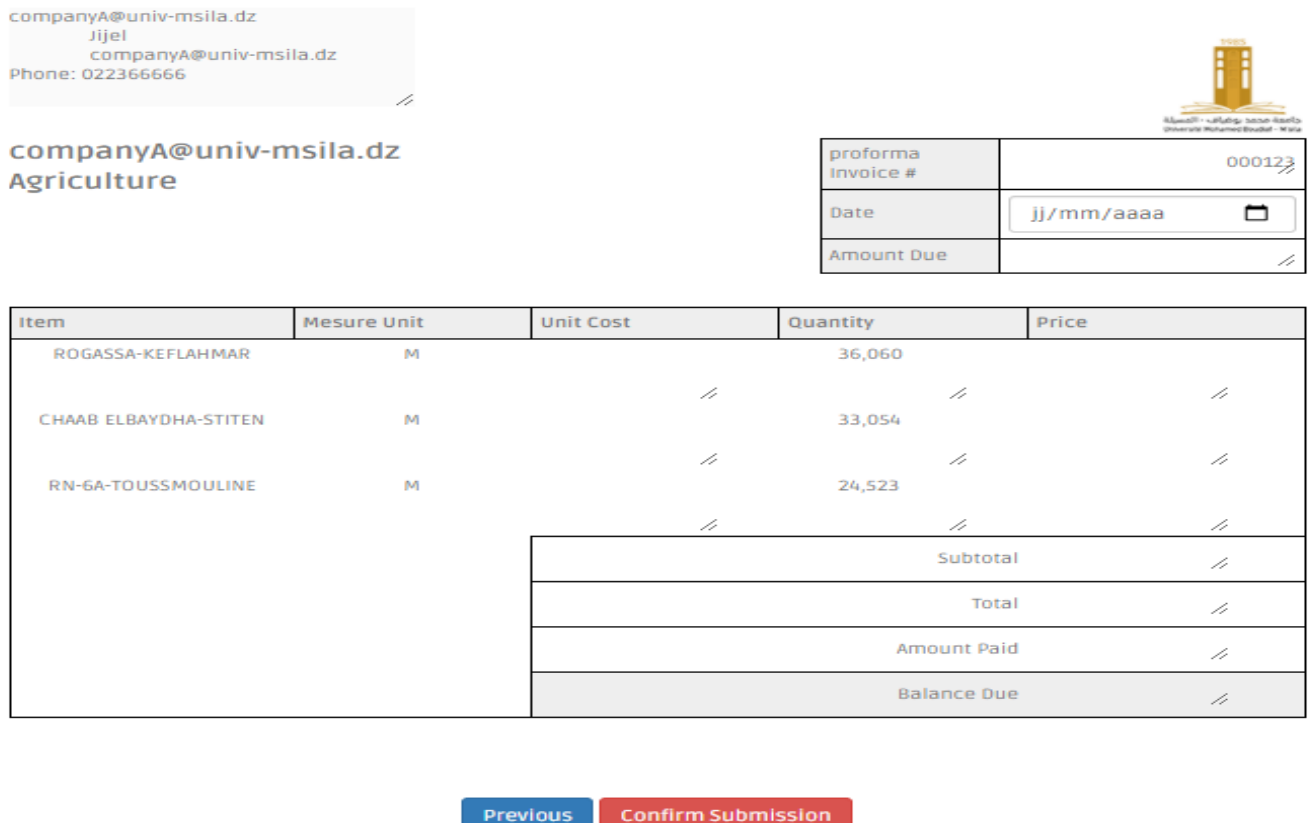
companyA@univ-msila.dz
Jijel
companyA@univ-msila.dz
Phone: 022366666

1985
جامعة محمد بوضياف - المسيلة
Université Mohamed Boudiaf - M'sila

companyA@univ-msila.dz
Agriculture

| proforma Invoice # | 000123 |
|---|---|
| Date | jj/mm/aaaa |
| Amount Due | |

| Item | Mesure Unit | Unit Cost | Quantity | Price |
|---|---|---|---|---|
| ROGASSA-KEFLAHMAR | M | | 36,060 | |
| CHAAB ELBAYDHA-STITEN | M | | 33,054 | |
| RN-6A-TOUSSMOULINE | M | | 24,523 | |
| | | Subtotal | | |
| | | Total | | |
| | | Amount Paid | | |
| | | Balance Due | | |

Previous Confirm Submission